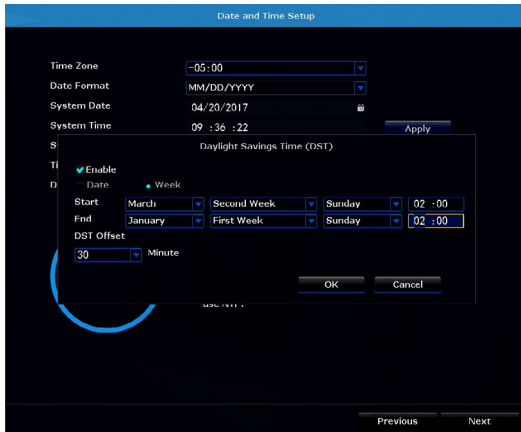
Date and Time Setup

Time Zone -05:00
Date Format MM/DD/YYYY
System Date 04/20/2017
System Time 09 :36 :22
Apply
S
Ti
D

Daylight Savings Time (DST)

Enable
Date Week
Start March Second Week Sunday 02 :00
End January First Week Sunday 02 :00
DST Offset
30 Minute

OK Cancel

use NTP

Previous Next